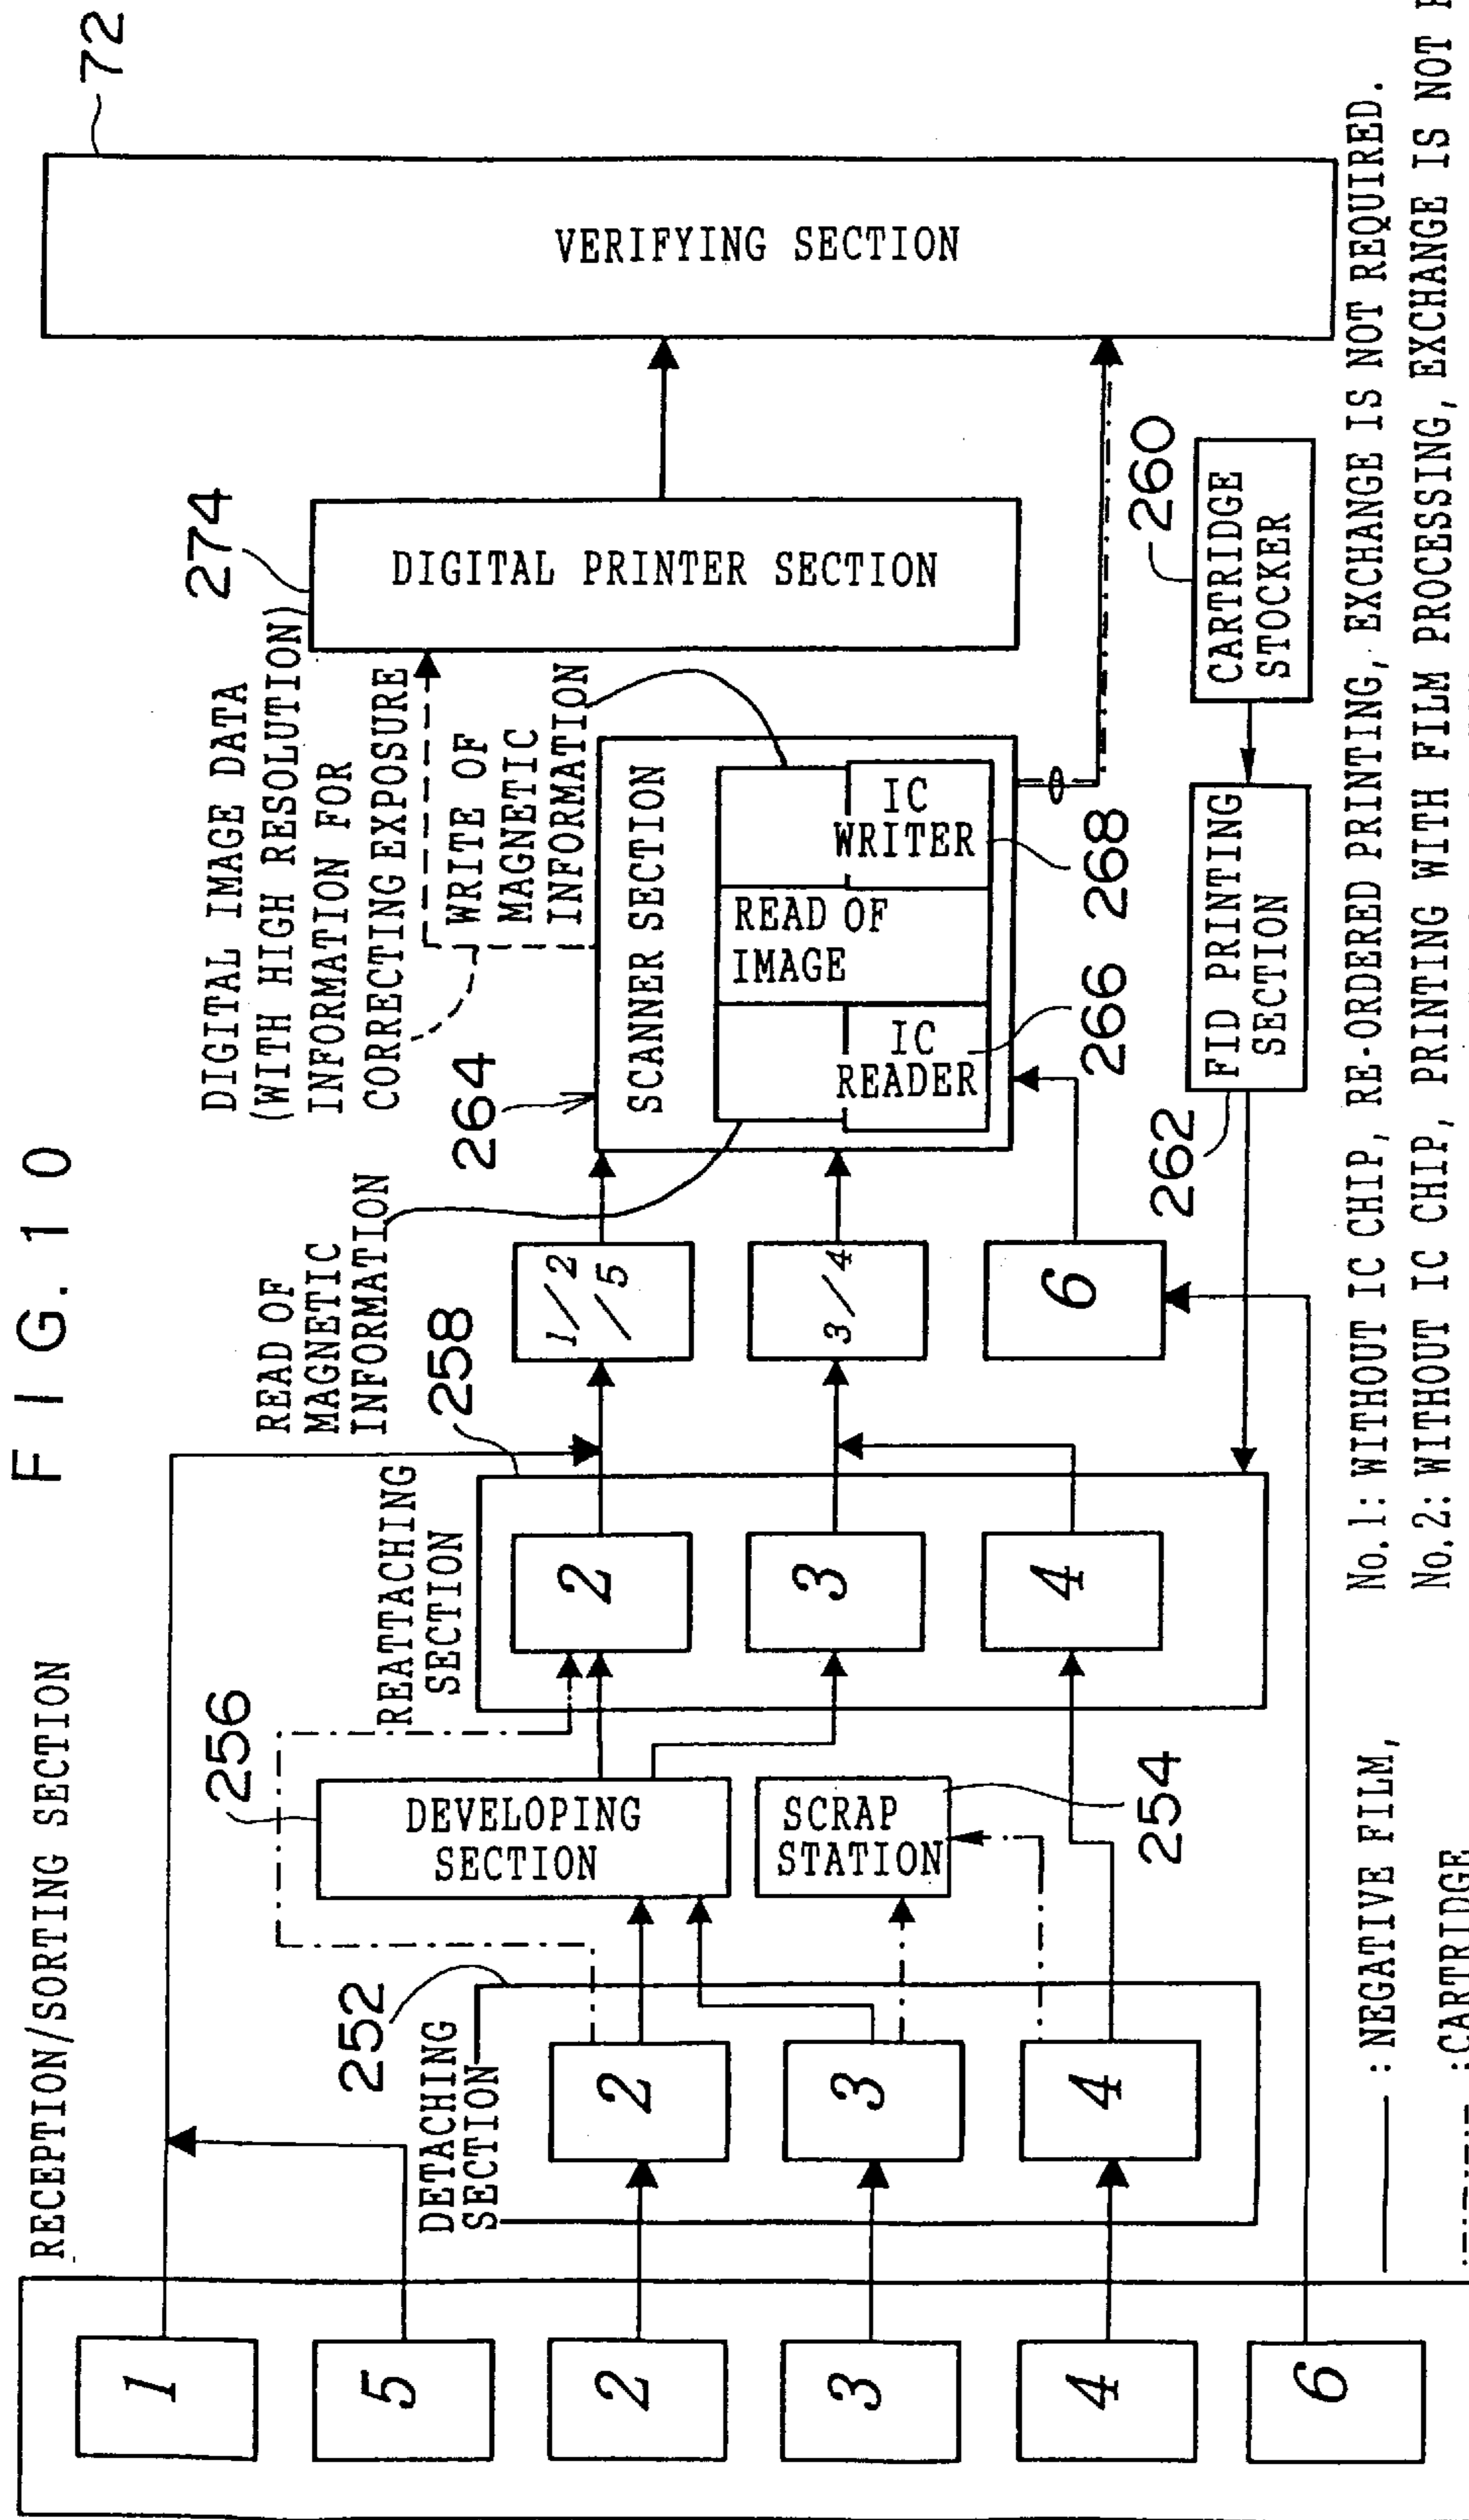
F I G. 1 0

72

VERIFYING SECTION

274

DIGITAL PRINTER SECTION

DIGITAL IMAGE DATA (WITH HIGH RESOLUTION) INFORMATION FOR CORRECTING EXPOSURE

WRITE OF MAGNETIC INFORMATION

260

CARTRIDGE STOCKER

SCANNER SECTION

IC WRITER

268

READ OF IMAGE

IC READER

266

264

FID PRINTING SECTION

262

READ OF MAGNETIC INFORMATION

258

1/2/5

3/4

6

REATTACHING SECTION

2

3

4

256

DEVELOPING SECTION

SCRAP STATION

254

252

DETACHING SECTION

2

3

4

RECEPTION/SORTING SECTION

1

5

2

3

4

6

No. 1: WITHOUT IC CHIP, RE-ORDERED PRINTING, EXCHANGE IS NOT REQUIRED.

No. 2: WITHOUT IC CHIP, PRINTING WITH FILM PROCESSING, EXCHANGE IS NOT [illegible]

——— : NEGATIVE FILM,

-·-·-·- : CARTRIDGE